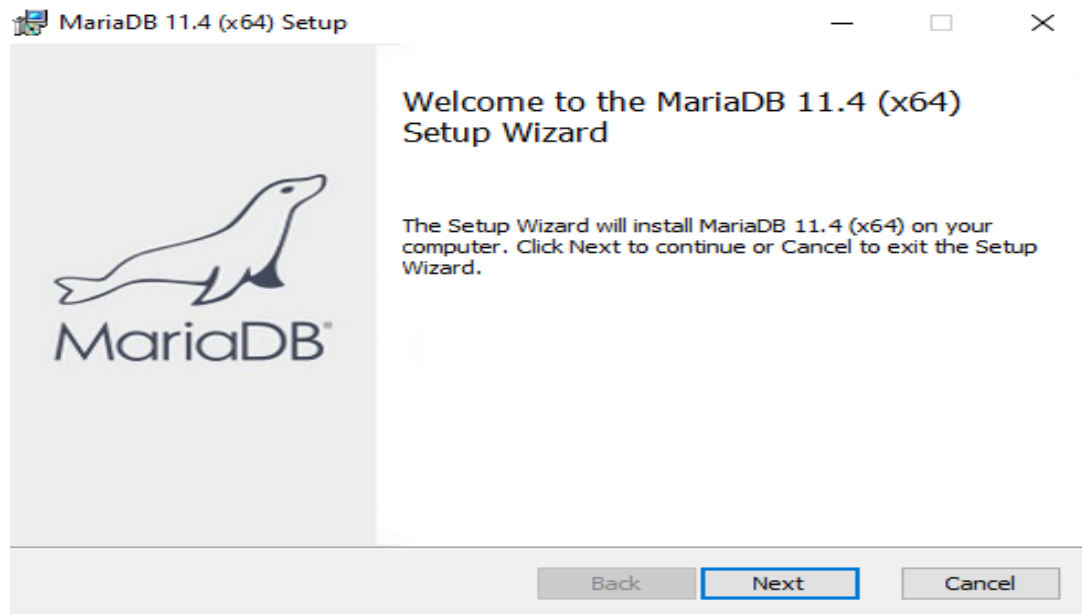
MariaDB 11.4 (x64) Setup

MariaDB®

Welcome to the MariaDB 11.4 (x64) Setup Wizard

The Setup Wizard will install MariaDB 11.4 (x64) on your computer. Click Next to continue or Cancel to exit the Setup Wizard.

Back Next Cancel